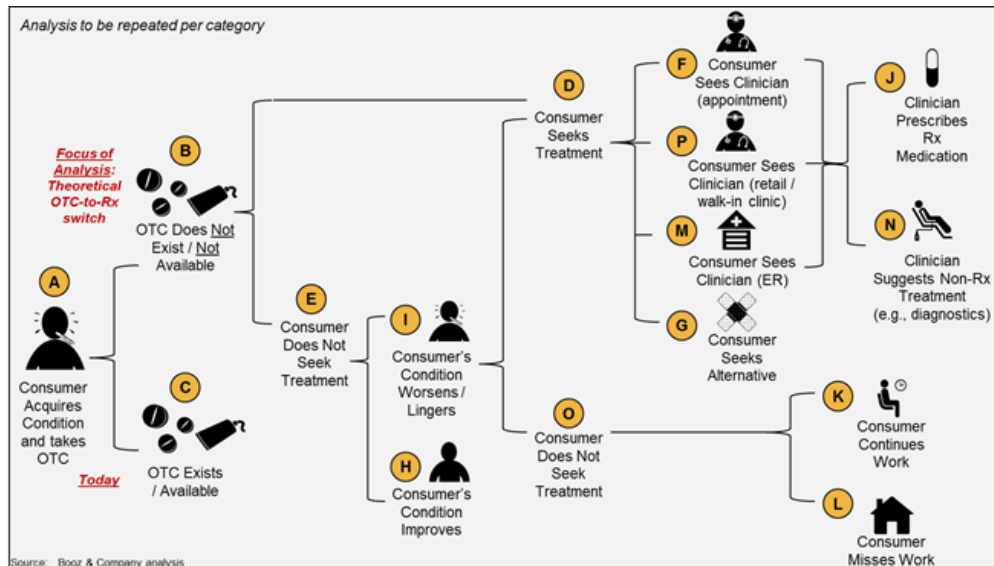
Analysis to be repeated per category

Focus of Analysis: Theoretical OTC-to-Rx switch

A
Consumer Acquires Condition and takes OTC

B
OTC Does Not Exist / Not Available

C
OTC Exists / Available

Today

D
Consumer Seeks Treatment

E
Consumer Does Not Seek Treatment

I
Consumer's Condition Worsens / Lingers

H
Consumer's Condition Improves

O
Consumer Does Not Seek Treatment

F
Consumer Sees Clinician (appointment)

P
Consumer Sees Clinician (retail / walk-in clinic)

M
Consumer Sees Clinician (ER)

G
Consumer Seeks Alternative

J
Clinician Prescribes Rx Medication

N
Clinician Suggests Non-Rx Treatment (e.g., diagnostics)

K
Consumer Continues Work

L
Consumer Misses Work

Source: Booz & Company analysis